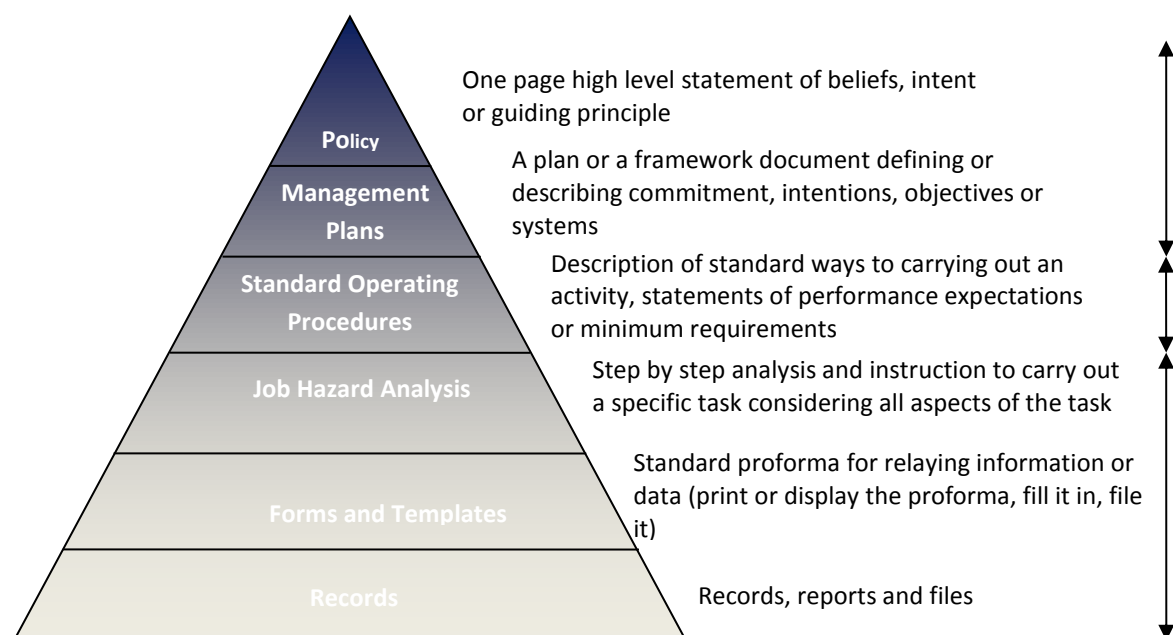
Policy

One page high level statement of beliefs, intent or guiding principle

Management Plans

A plan or a framework document defining or describing commitment, intentions, objectives or systems

Standard Operating Procedures

Description of standard ways to carrying out an activity, statements of performance expectations or minimum requirements

Job Hazard Analysis

Step by step analysis and instruction to carry out a specific task considering all aspects of the task

Forms and Templates

Standard proforma for relaying information or data (print or display the proforma, fill it in, file it)

Records

Records, reports and files